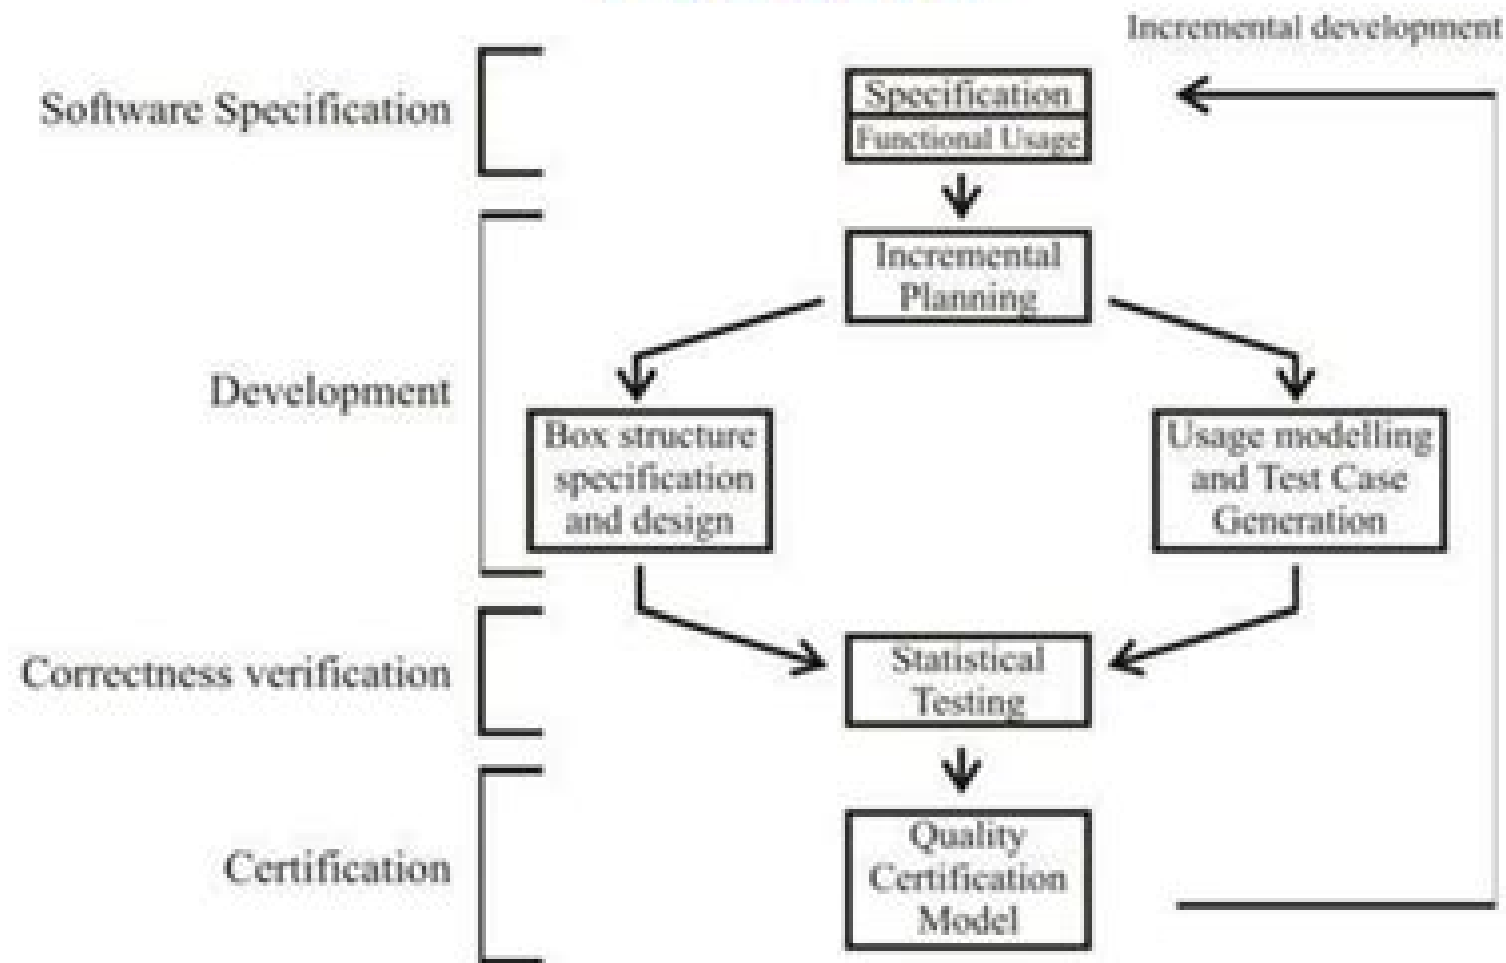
Incremental development

Software Specification

Specification
Functional Usage

Incremental Planning

Development

Box structure specification and design

Usage modelling and Test Case Generation

Correctness verification

Statistical Testing

Certification

Quality Certification Model